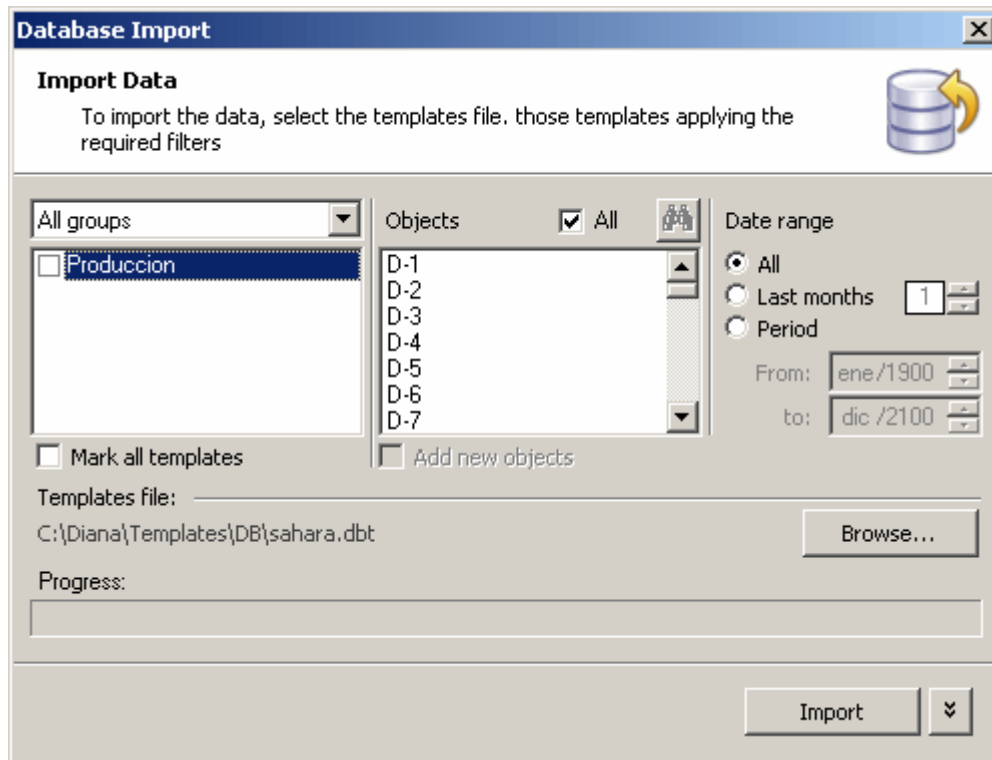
Database Import

Import Data

To import the data, select the templates file. those templates applying the required filters

All groups

Produccion

Mark all templates

Objects All

D-1
D-2
D-3
D-4
D-5
D-6
D-7

Add new objects

Date range

All
Last months 1
Period

From: ene/1900
to: dic /2100

Templates file:

C:\Diana\Templates\DB\sahara.dbt

Browse...

Progress:

Import